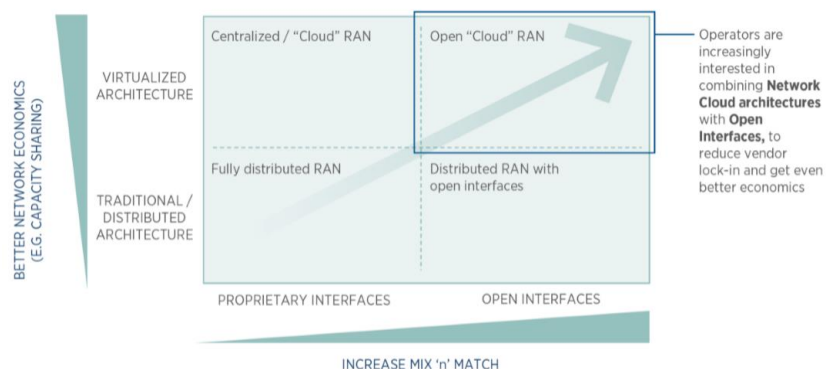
BETTER NETWORK ECONOMICS (E.G. CAPACITY SHARING)

VIRTUALIZED ARCHITECTURE

TRADITIONAL / DISTRIBUTED ARCHITECTURE

Centralized / “Cloud” RAN

Open “Cloud” RAN

Fully distributed RAN

Distributed RAN with open interfaces

Operators are increasingly interested in combining **Network Cloud architectures** with **Open Interfaces,** to reduce vendor lock-in and get even better economics

PROPRIETARY INTERFACES

OPEN INTERFACES

INCREASE MIX ‘n’ MATCH